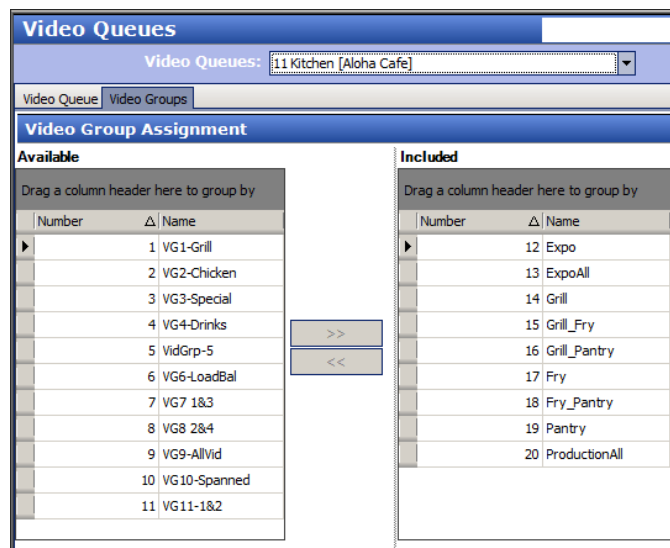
Video Queues

Video Queues: 11 Kitchen [Aloha Cafe]

Video Queue | Video Groups

Video Group Assignment

Available

Drag a column header here to group by

| Number | Name |
|---|---|
| 1 | VG1-Grill |
| 2 | VG2-Chicken |
| 3 | VG3-Special |
| 4 | VG4-Drinks |
| 5 | VidGrp-5 |
| 6 | VG6-LoadBal |
| 7 | VG7 1&3 |
| 8 | VG8 2&4 |
| 9 | VG9-AllVid |
| 10 | VG10-Spanned |
| 11 | VG11-1&2 |

>>

<<

Included

Drag a column header here to group by

| Number | Name |
|---|---|
| 12 | Expo |
| 13 | ExpoAll |
| 14 | Grill |
| 15 | Grill_Fry |
| 16 | Grill_Pantry |
| 17 | Fry |
| 18 | Fry_Pantry |
| 19 | Pantry |
| 20 | ProductionAll |